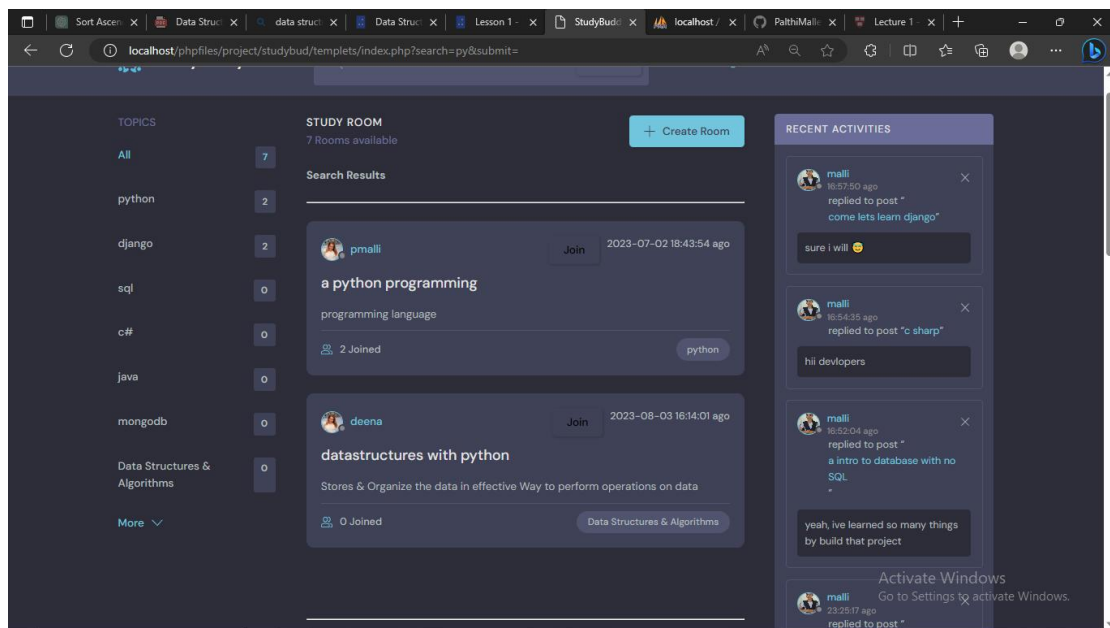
Sort Ascen × | Data Struc × | data struc × | Data Struc × | Lesson 1 - × | StudyBudd × | localhost / × | PalthiMall × | Lecture 1 - × | +

localhost/phpfiles/project/studybud/templets/index.php?search=py&submit=

TOPICS

All 7

python 2

django 2

sql 0

c# 0

java 0

mongodb 0

Data Structures & Algorithms 0

More

STUDY ROOM
7 Rooms available

+ Create Room

Search Results

pmalli Join 2023-07-02 18:43:54 ago

a python programming

programming language

2 Joined python

deena Join 2023-08-03 16:14:01 ago

datastructures with python

Stores & Organize the data in effective Way to perform operations on data

0 Joined Data Structures & Algorithms

RECENT ACTIVITIES

malli
16:57:50 ago
replied to post "
come lets learn django"

sure i will 😊

malli
16:54:35 ago
replied to post "c sharp"

hii devlopers

malli
16:52:04 ago
replied to post "
a intro to database with no SQL
"

yeah, ive learned so many things by build that project

malli
23:25:17 ago
replied to post "

Activate Windows
Go to Settings to activate Windows.